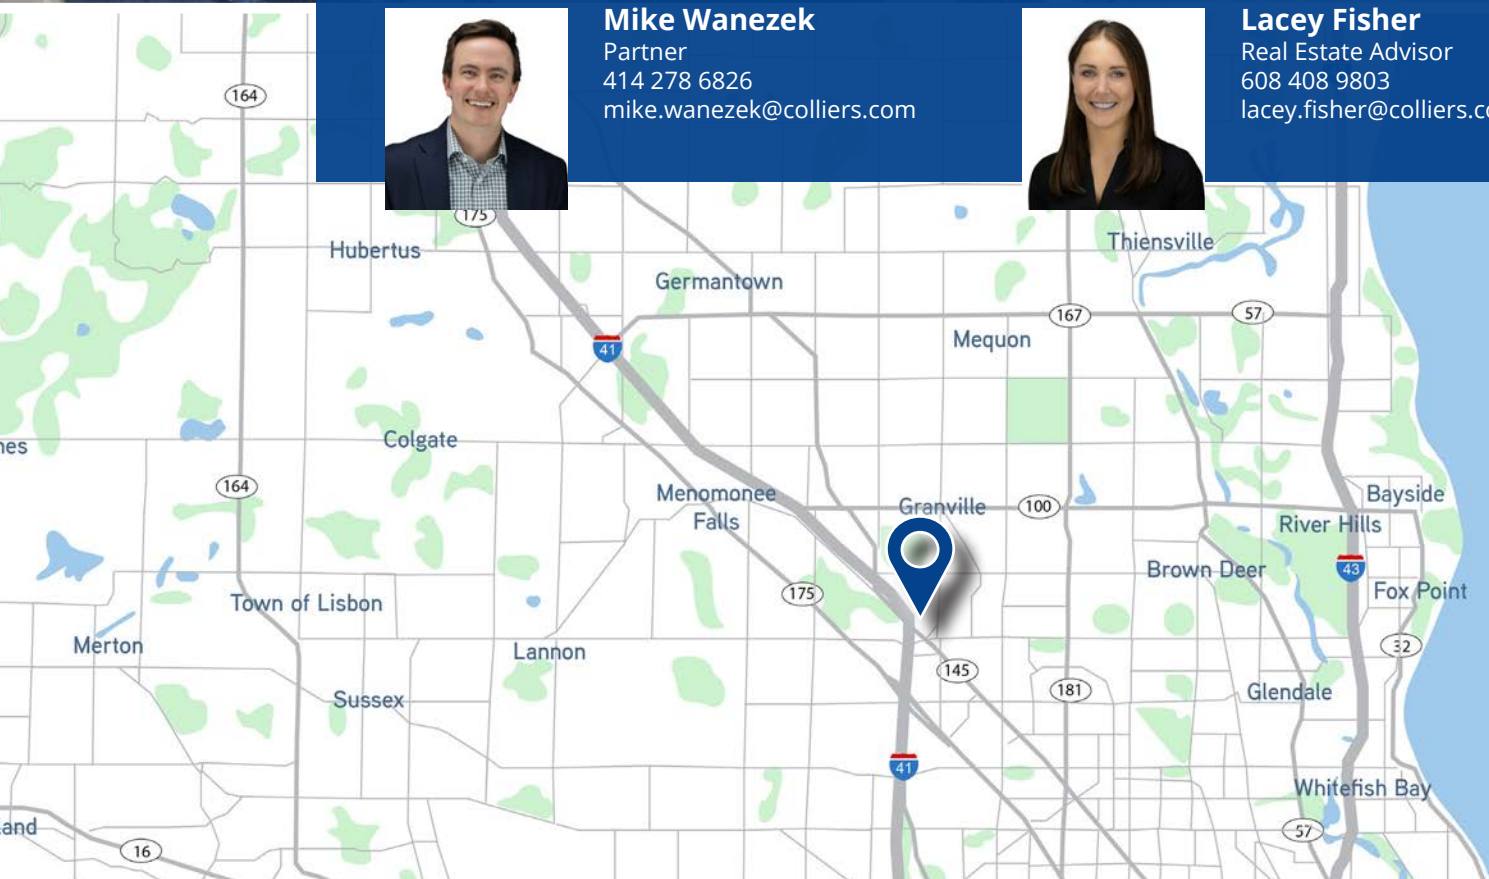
Mike Wanezek
Partner
414 278 6826
mike.wanezek@colliers.com

Lacey Fisher
Real Estate Advisor
608 408 9803
lacey.fisher@colliers.c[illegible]

164
175
Hubertus
Germantown
Thiensville
167
57
41
Mequon
Colgate
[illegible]nes
164
Menomonee Falls
Granville
100
Bayside
River Hills
43
Brown Deer
Fox Point
175
Town of Lisbon
Merton
Lannon
145
32
181
Sussex
Glendale
41
Whitefish Bay
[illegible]and
16
57